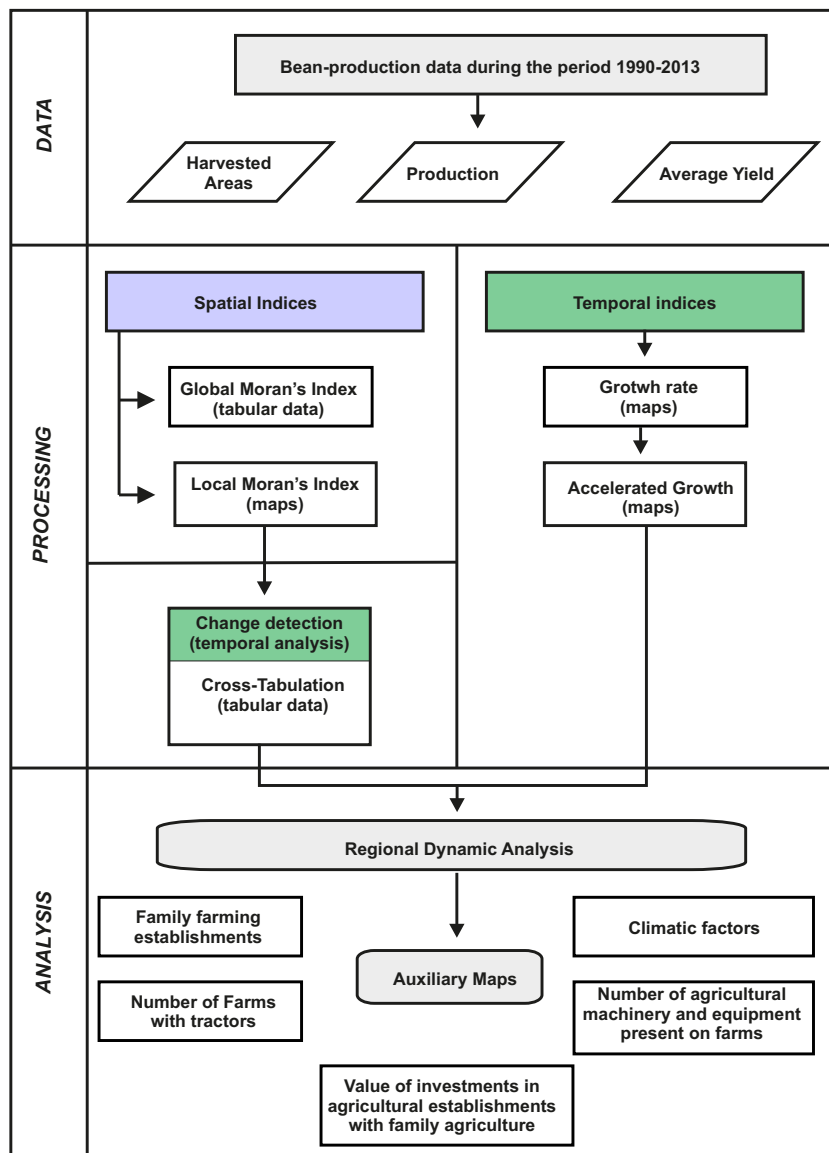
DATA

Bean-production data during the period 1990-2013

Harvested Areas

Production

Average Yield

PROCESSING

Spatial Indices

Global Moran's Index (tabular data)

Local Moran's Index (maps)

Temporal indices

Grotwh rate (maps)

Accelerated Growth (maps)

Change detection (temporal analysis)

Cross-Tabulation (tabular data)

ANALYSIS

Regional Dynamic Analysis

Family farming establishments

Number of Farms with tractors

Auxiliary Maps

Climatic factors

Number of agricultural machinery and equipment present on farms

Value of investments in agricultural establishments with family agriculture